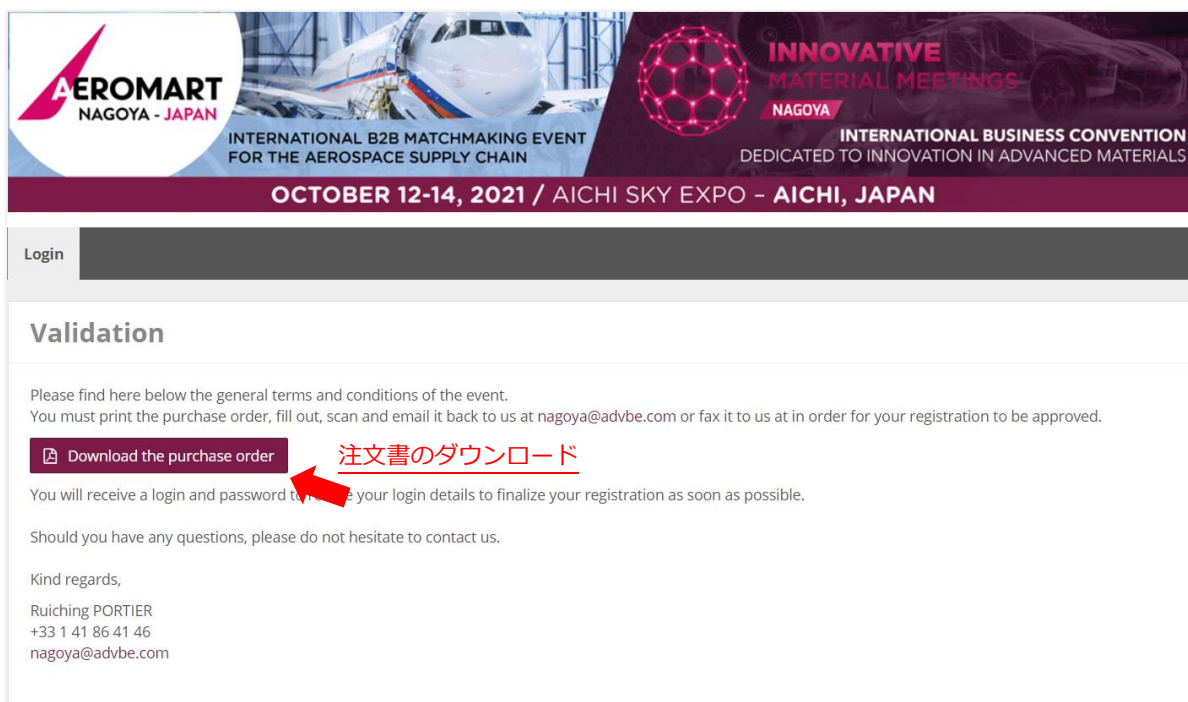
AEROMART
NAGOYA - JAPAN

INTERNATIONAL B2B MATCHMAKING EVENT FOR THE AEROSPACE SUPPLY CHAIN

INNOVATIVE MATERIAL MEETINGS
NAGOYA

INTERNATIONAL BUSINESS CONVENTION DEDICATED TO INNOVATION IN ADVANCED MATERIALS

OCTOBER 12-14, 2021 / AICHI SKY EXPO - AICHI, JAPAN

Login

Validation

Please find here below the general terms and conditions of the event.
You must print the purchase order, fill out, scan and email it back to us at nagoya@advbe.com or fax it to us at in order for your registration to be approved.

Download the purchase order

注文書のダウンロード

You will receive a login and password to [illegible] your login details to finalize your registration as soon as possible.

Should you have any questions, please do not hesitate to contact us.

Kind regards,

Ruiching PORTIER
+33 1 41 86 41 46
nagoya@advbe.com